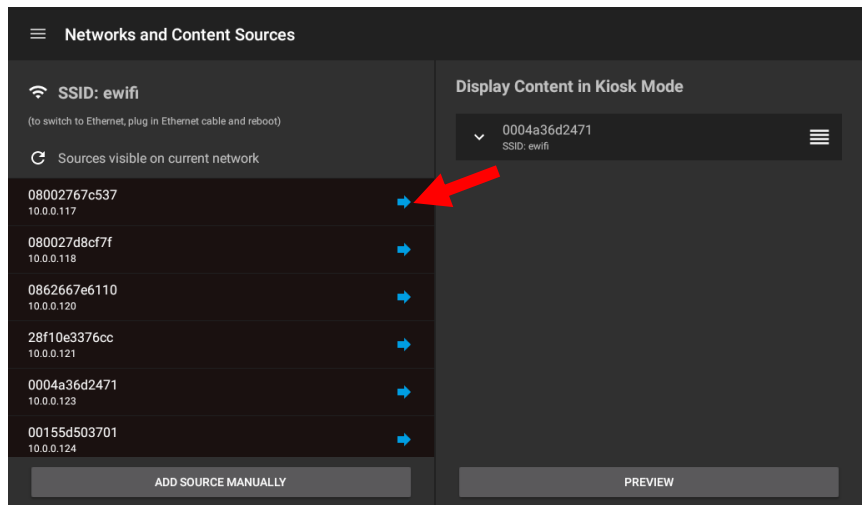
Networks and Content Sources

SSID: ewifi

(to switch to Ethernet, plug in Ethernet cable and reboot)

Sources visible on current network

08002767c537
10.0.0.117

080027d8cf7f
10.0.0.118

0862667e6110
10.0.0.120

28f10e3376cc
10.0.0.121

0004a36d2471
10.0.0.123

00155d503701
10.0.0.124

ADD SOURCE MANUALLY

Display Content in Kiosk Mode

0004a36d2471
SSID: ewifi

PREVIEW